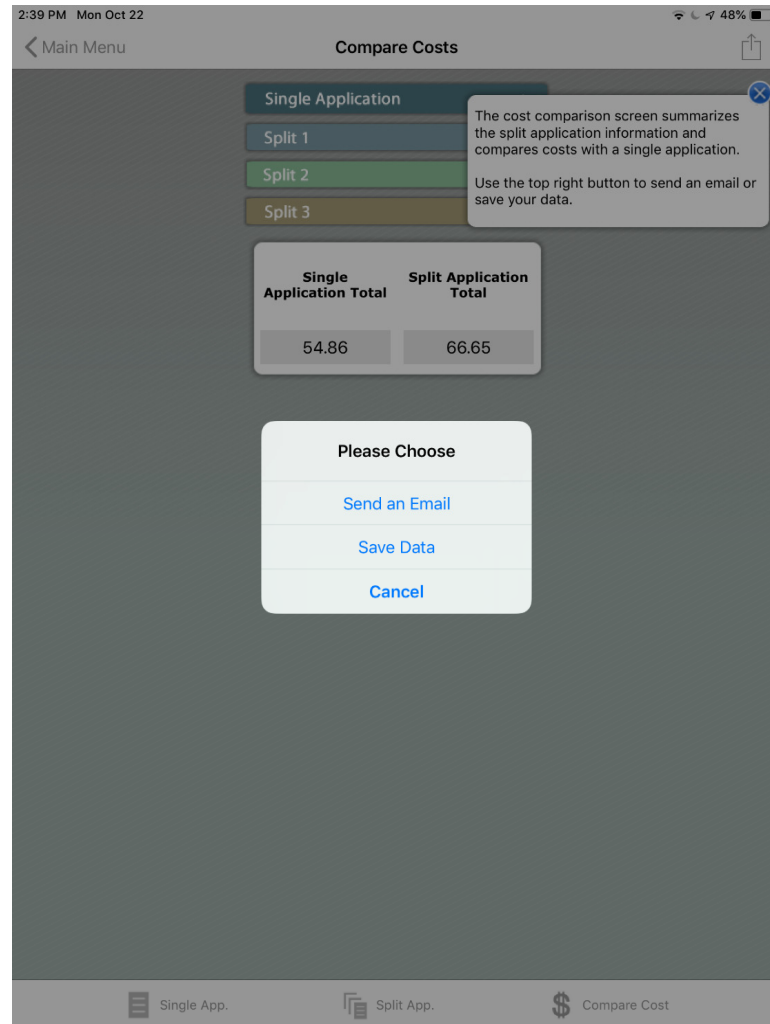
2:39 PM Mon Oct 22

48%

Main Menu

Compare Costs

Single Application

Split 1

Split 2

Split 3

The cost comparison screen summarizes the split application information and compares costs with a single application.

Use the top right button to send an email or save your data.

| Single Application Total | Split Application Total |
|---|---|
| 54.86 | 66.65 |

Please Choose

Send an Email

Save Data

Cancel

Single App.

Split App.

Compare Cost